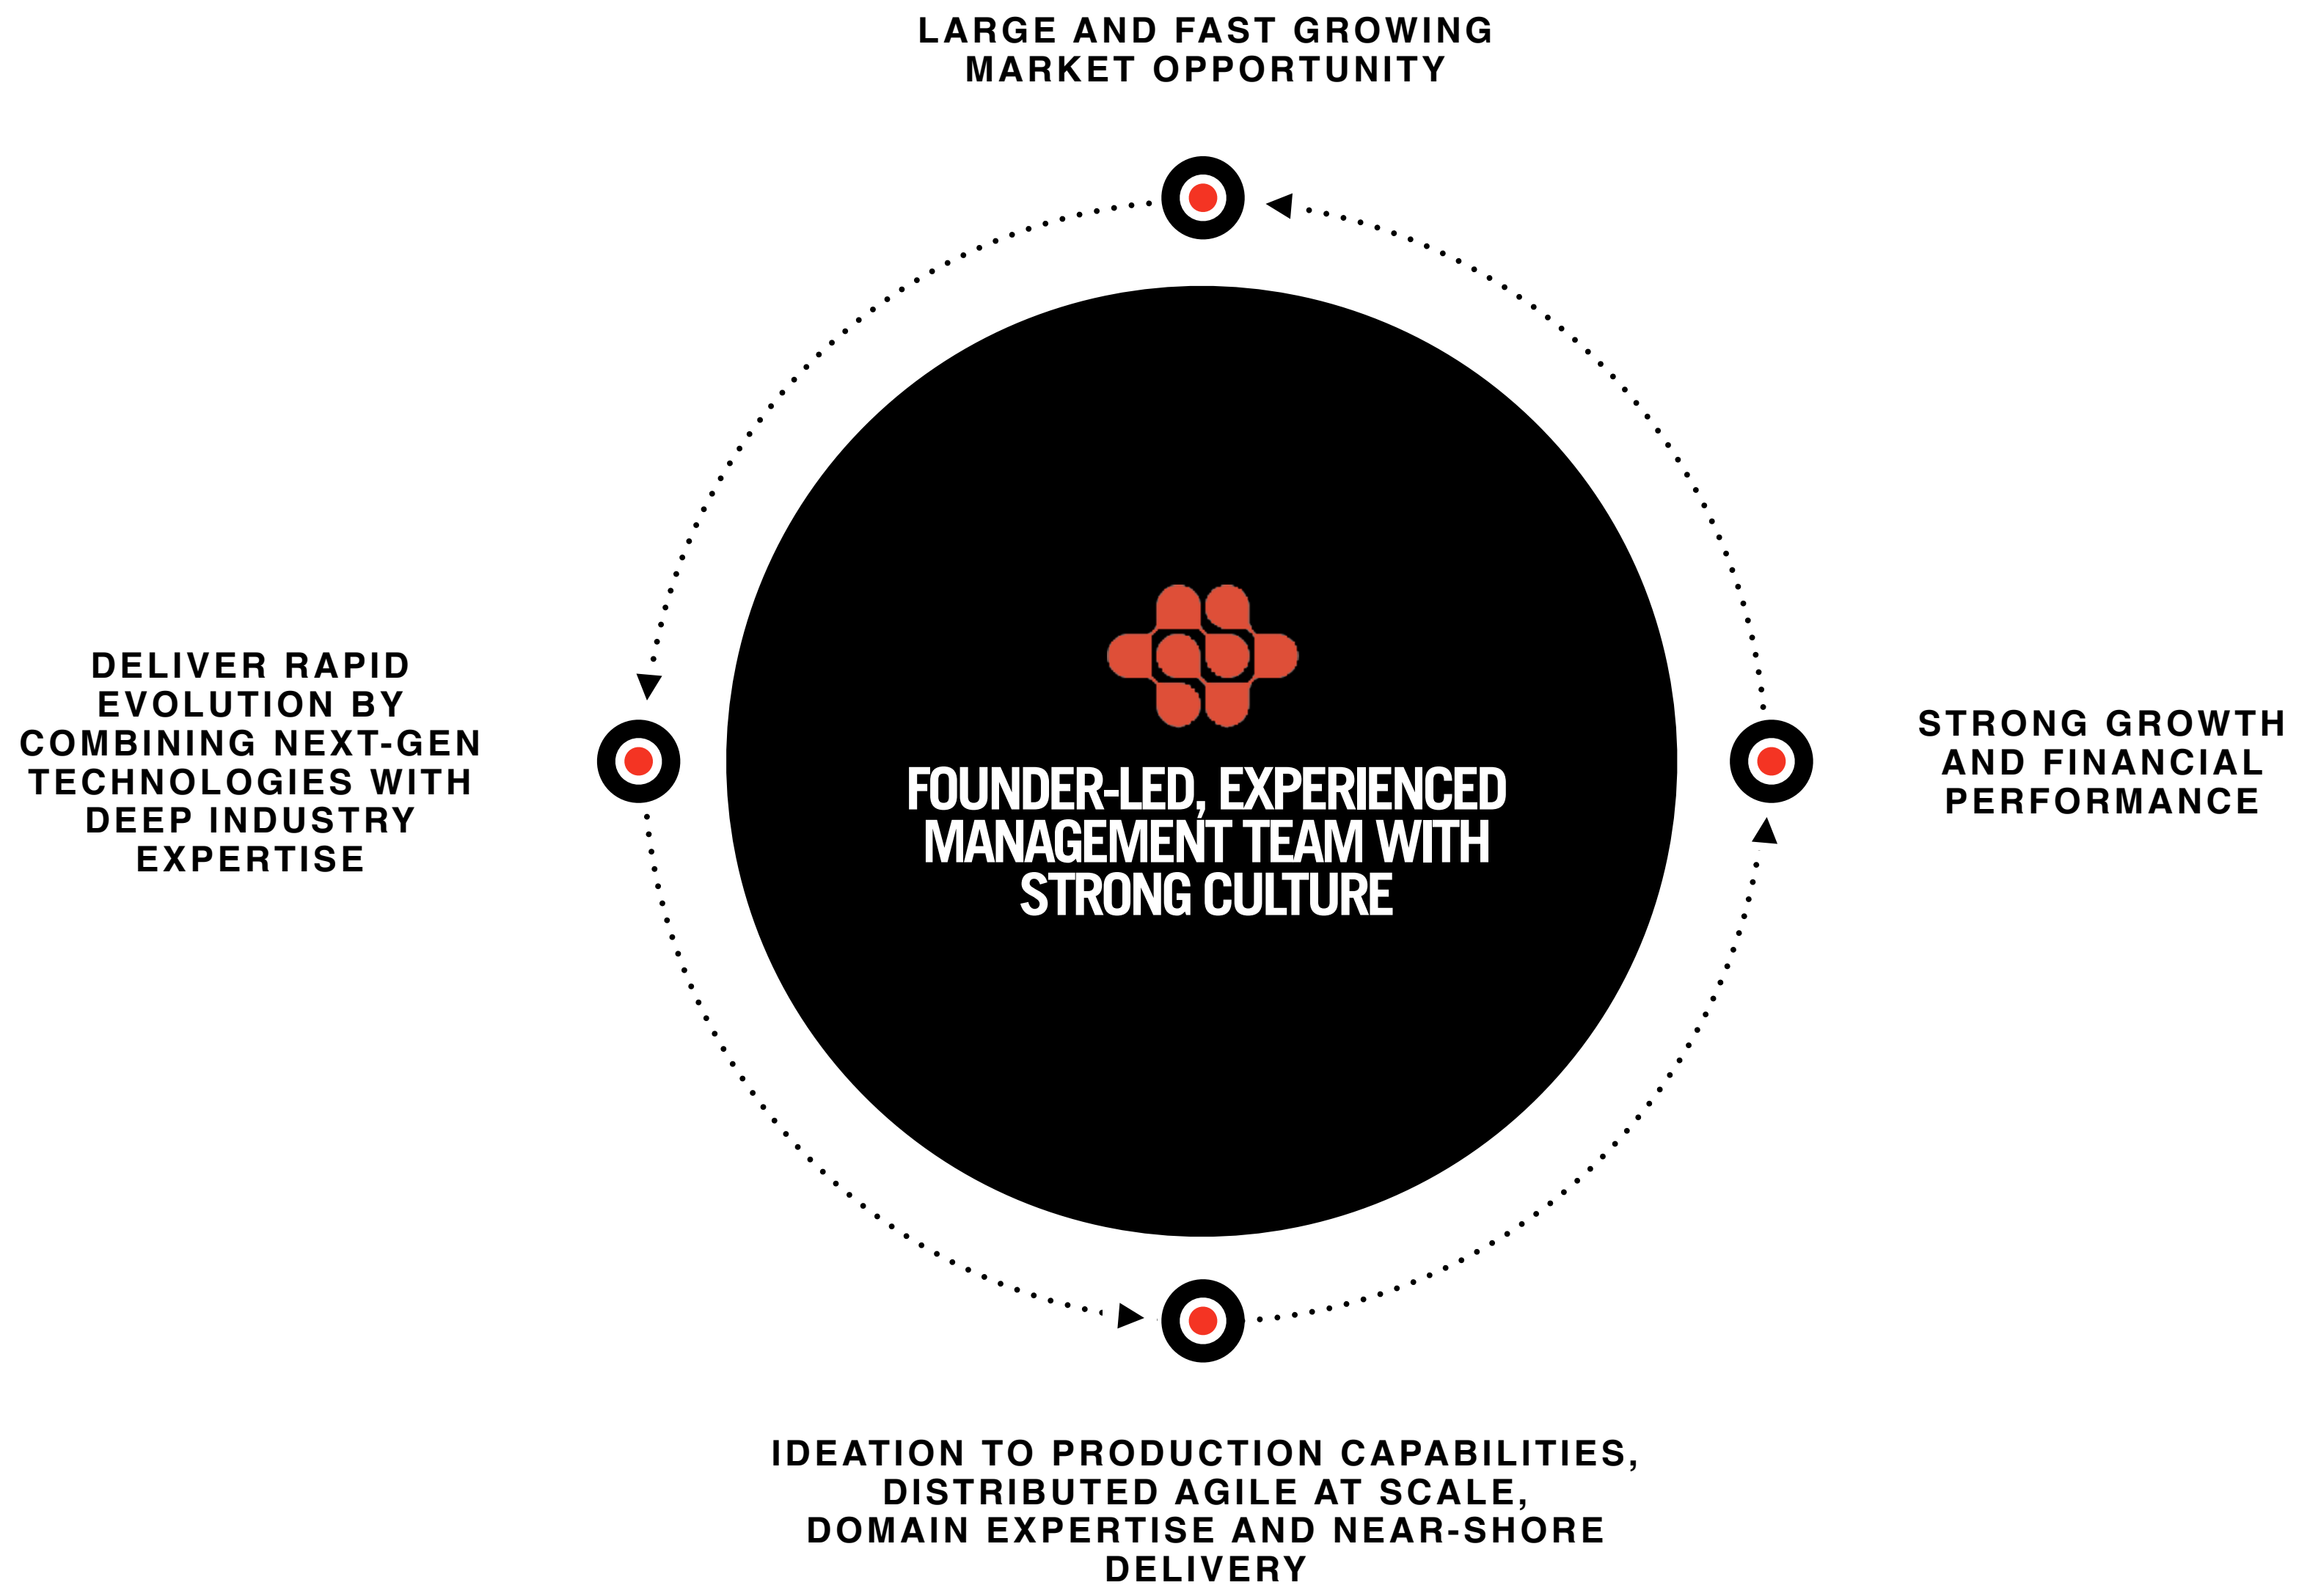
LARGE AND FAST GROWING MARKET OPPORTUNITY

DELIVER RAPID EVOLUTION BY COMBINING NEXT-GEN TECHNOLOGIES WITH DEEP INDUSTRY EXPERTISE

FOUNDER-LED, EXPERIENCED MANAGEMENT TEAM WITH STRONG CULTURE

STRONG GROWTH AND FINANCIAL PERFORMANCE

IDEATION TO PRODUCTION CAPABILITIES, DISTRIBUTED AGILE AT SCALE, DOMAIN EXPERTISE AND NEAR-SHORE DELIVERY